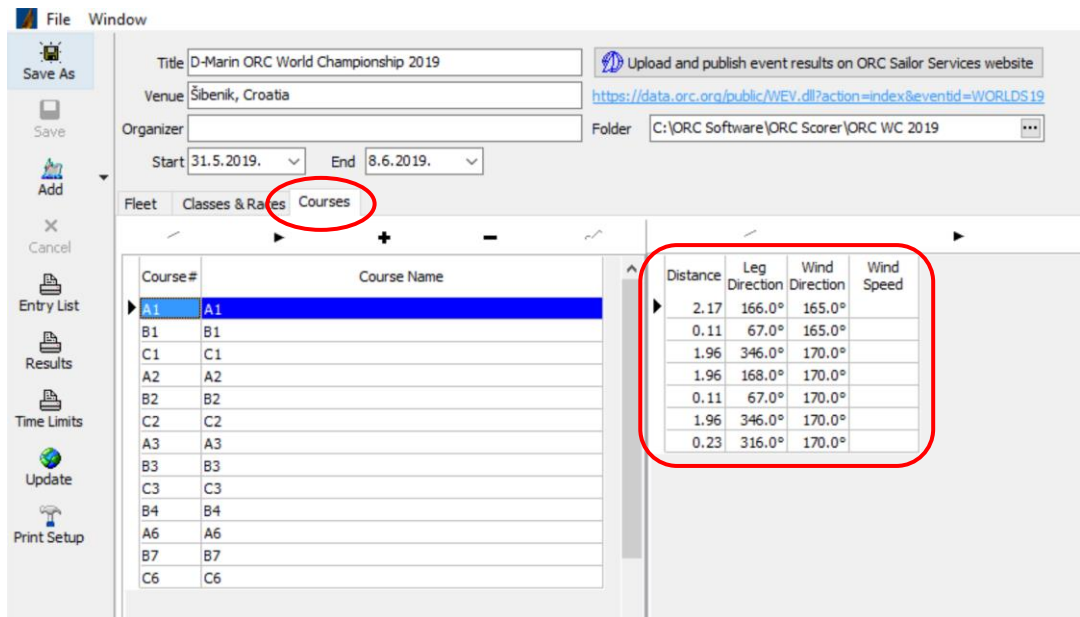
File Window

Save As

Save

Add

Cancel

Entry List

Results

Time Limits

Update

Print Setup

Title D-Marin ORC World Championship 2019

Upload and publish event results on ORC Sailor Services website

Venue Šibenik, Croatia

https://data.orc.org/public/WEV.dll?action=index&eventid=WORLDS19

Organizer

Folder C:\ORC Software\ORC Scorer\ORC WC 2019

Start 31.5.2019. End 8.6.2019.

Fleet Classes & Races Courses

| Course# | Course Name |
|---|---|
| A1 | A1 |
| B1 | B1 |
| C1 | C1 |
| A2 | A2 |
| B2 | B2 |
| C2 | C2 |
| A3 | A3 |
| B3 | B3 |
| C3 | C3 |
| B4 | B4 |
| A6 | A6 |
| B7 | B7 |
| C6 | C6 |

| Distance | Leg Direction | Wind Direction | Wind Speed |
|---|---|---|---|
| 2.17 | 166.0° | 165.0° | |
| 0.11 | 67.0° | 165.0° | |
| 1.96 | 346.0° | 170.0° | |
| 1.96 | 168.0° | 170.0° | |
| 0.11 | 67.0° | 170.0° | |
| 1.96 | 346.0° | 170.0° | |
| 0.23 | 316.0° | 170.0° | |